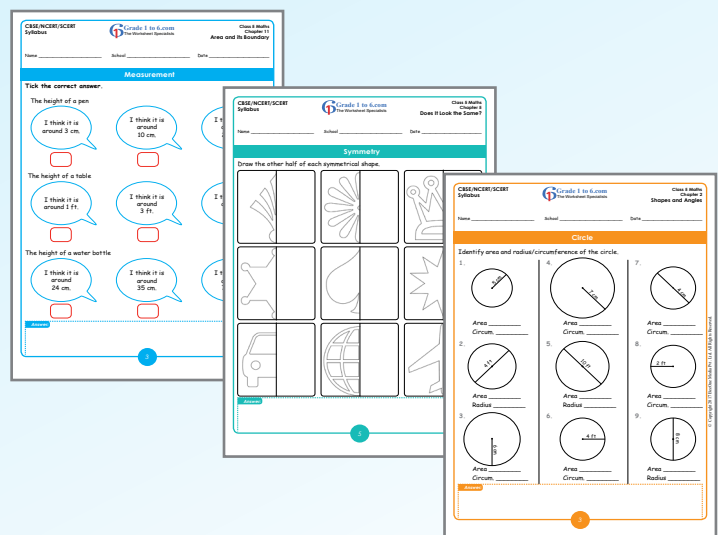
CBSE/NCERT/SCERT Syllabus

Grade 1 to 6.com
The Worksheet Specialists

Class 5 Maths
Chapter 11
Area and Its Boundary

Name ____________ School ____________ Date ____________

Measurement

Tick the correct answer.

The height of a pen

I think it is around 3 cm.

I think it is around 10 cm.

The height of a table

I think it is around 1 ft.

I think it is around 3 ft.

The height of a water bottle.

I think it is around 24 cm.

I think it is around 35 cm.

Answer

3

CBSE/NCERT/SCERT Syllabus

Grade 1 to 6.com
The Worksheet Specialists

Class 5 Maths
Chapter 5
Does it Look the Same?

Name ____________ School ____________ Date ____________

Symmetry

Draw the other half of each symmetrical shape.

Answer

5

CBSE/NCERT/SCERT Syllabus

Grade 1 to 6.com
The Worksheet Specialists

Class 5 Maths
Chapter 2
Shapes and Angles

Name ____________ School ____________ Date ____________

Circle

Identify area and radius/circumference of the circle.

1.
Area ________
Circum. ________

4.
7 cm
Area ________
Circum. ________

7.
Area ________
Circum. ________

2.
4 ft
Area ________
Radius ________

5.
10 yd
Area ________
Radius ________

8.
2 ft
Area ________
Radius ________

3.
Area ________
Circum. ________

6.
4 ft
Area ________
Circum. ________

9.
Area ________
Radius ________

Answer

8

© Copyright 20 Multiclass Media Pvt. Ltd. All Rights Reserved.